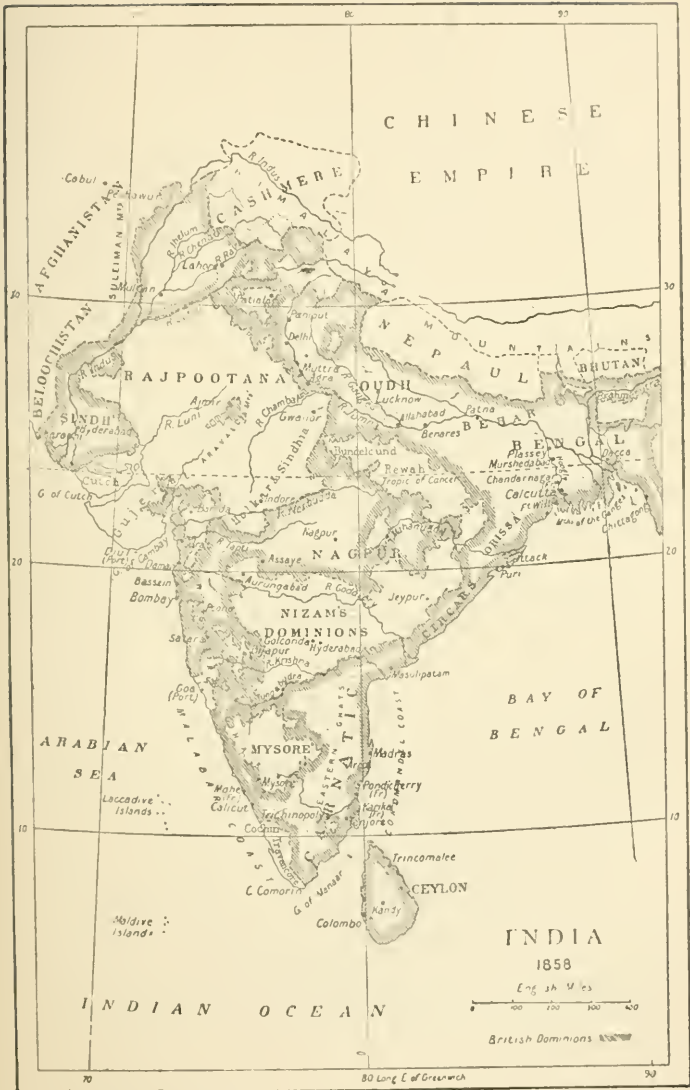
80
90
CHINESE EMPIRE
Cabul
Peshawur
AFGHANISTAN
SULIMAN MTS
CASHMERE
R. Indus
HIMALAYA
R. Jhelum
R. Chenab
Lahore
R. Ravi
Multan
Patiala
Panipat
Delhi
30
30
BELOOCHISTAN
R. Indus
RAJPOOTANA
Muttra
Agra
OUDH
Lucknow
NEPAUL
MOUNTAINS
BHUTAN
SINDH
Hyderabad
Karachi
Ajmir
R. Luni
ARAVALLI MTS
R. Chambal
Gwalior
Allahabad
Patna
Benares
BEHAR
BENGAL
Plassey
Murshedabad
Dacca
Bundelcund
Rewah
Tropic of Cancer
Chandernagar
Calcutta
Ft William
Mouths of the Ganges
Chittagong
G. of Cutch
Cutch
GUJERAT
Indore
R. Nerbudda
Nagpur
Diu (Port)
G. of Cambay
Assaye
NAGPUR
ORISSA
Cuttack
20
20
Bassein
Bombay
Aurungabad
R. Godavery
Jeypur
Puri
Poona
NIZAM'S DOMINIONS
Satara
Golconda
Bijapur
Hyderabad
R. Krishna
CIRCARS
Masulipatam
Goa (Port)
BAY OF BENGAL
ARABIAN SEA
MALABAR
MYSORE
CARNATIC
EASTERN GHATS
Madras
Mysore
Mahe (Fr)
Calicut
Pondicherry (Fr)
COROMANDEL COAST
Laccadive Islands
Karikal (Fr)
Trichinopoly
Tanjore
10
10
Cochin
Travancore
COAST
Trincomalee
CEYLON
C. Comorin
G. of Manaar
Kandy
Maldive Islands
Colombo
INDIA
1858
English Miles
0 100 200 300 400
INDIAN OCEAN
British Dominions
70
80 Long E of Greenwich
90